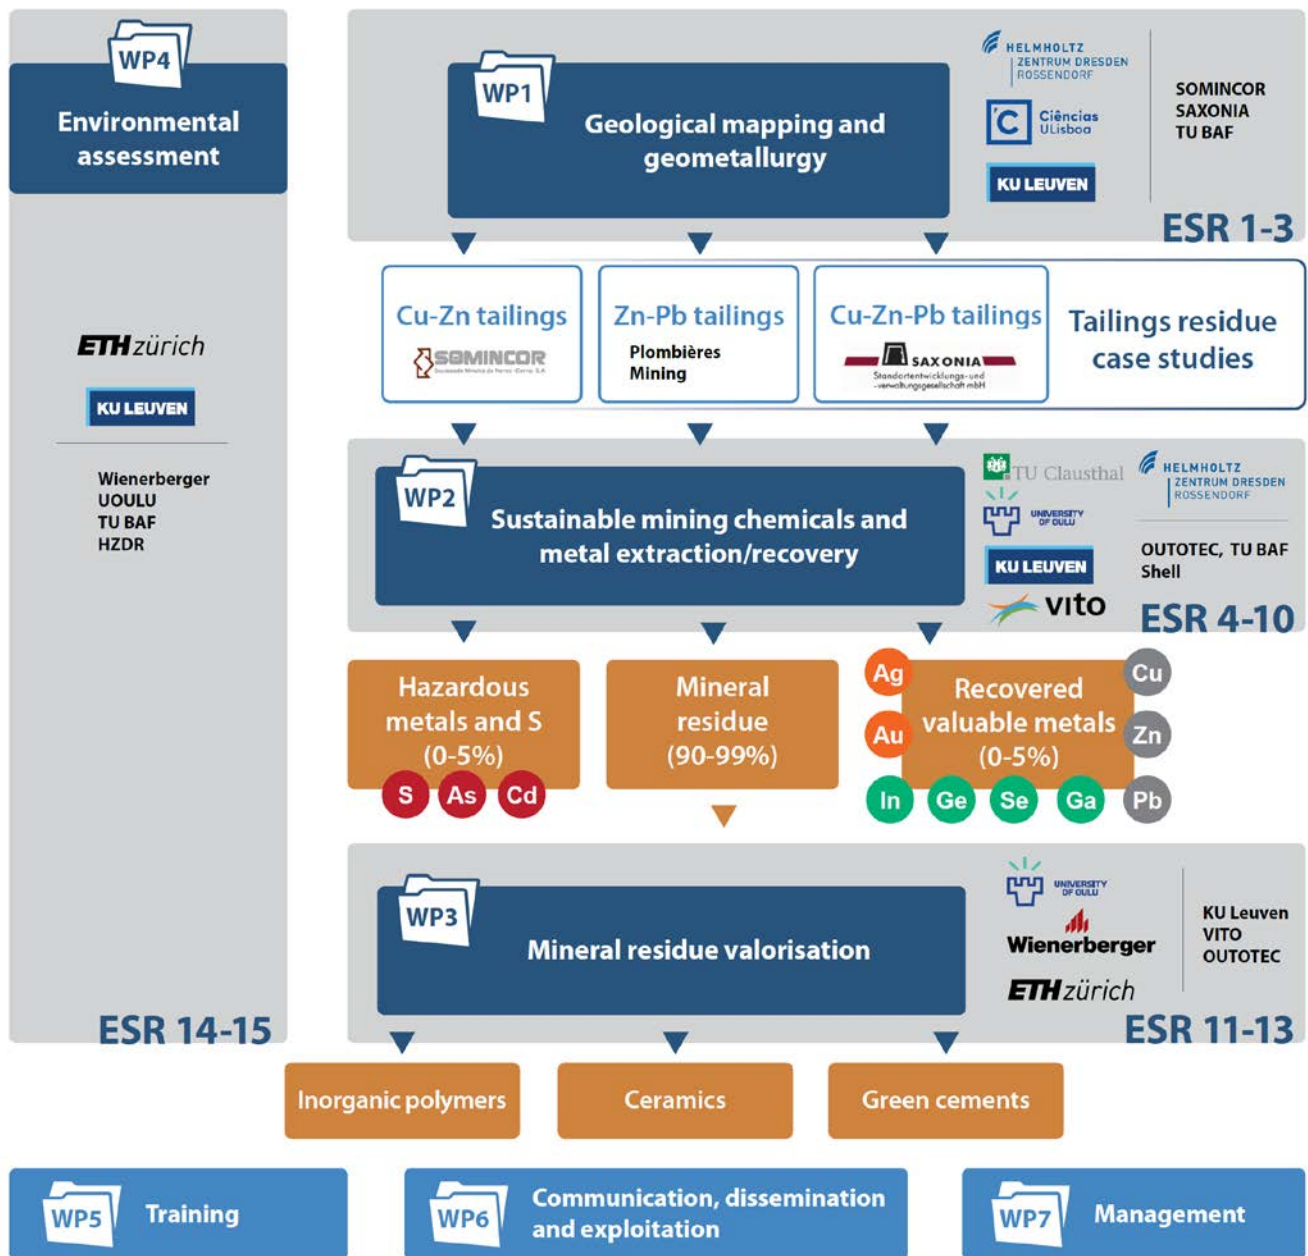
WP4
Environmental assessment

ETH zürich
KU LEUVEN

Wienerberger
UOULU
TU BAF
HZDR

ESR 14-15

WP1
Geological mapping and geometallurgy

HELMHOLTZ ZENTRUM DRESDEN ROSSENDORF
Ciências ULisboa
KU LEUVEN

SOMINCOR
SAXONIA
TU BAF

ESR 1-3

Cu-Zn tailings
SOMINCOR

Zn-Pb tailings
Plombières Mining

Cu-Zn-Pb tailings
SAXONIA
Standortentwicklungs- und -verwaltungsgesellschaft mbH

Tailings residue case studies

WP2
Sustainable mining chemicals and metal extraction/recovery

TU Clausthal
UNIVERSITY OF OULU
KU LEUVEN
vito
HELMHOLTZ ZENTRUM DRESDEN ROSSENDORF

OUTOTEC, TU BAF
Shell

ESR 4-10

Hazardous metals and S (0-5%)
S
As
Cd

Mineral residue (90-99%)

Ag
Au
Recovered valuable metals (0-5%)
Cu
Zn
In
Ge
Se
Ga
Pb

WP3
Mineral residue valorisation

UNIVERSITY OF OULU
Wienerberger
ETH zürich

KU Leuven
VITO
OUTOTEC

ESR 11-13

Inorganic polymers
Ceramics
Green cements

WP5
Training

WP6
Communication, dissemination and exploitation

WP7
Management